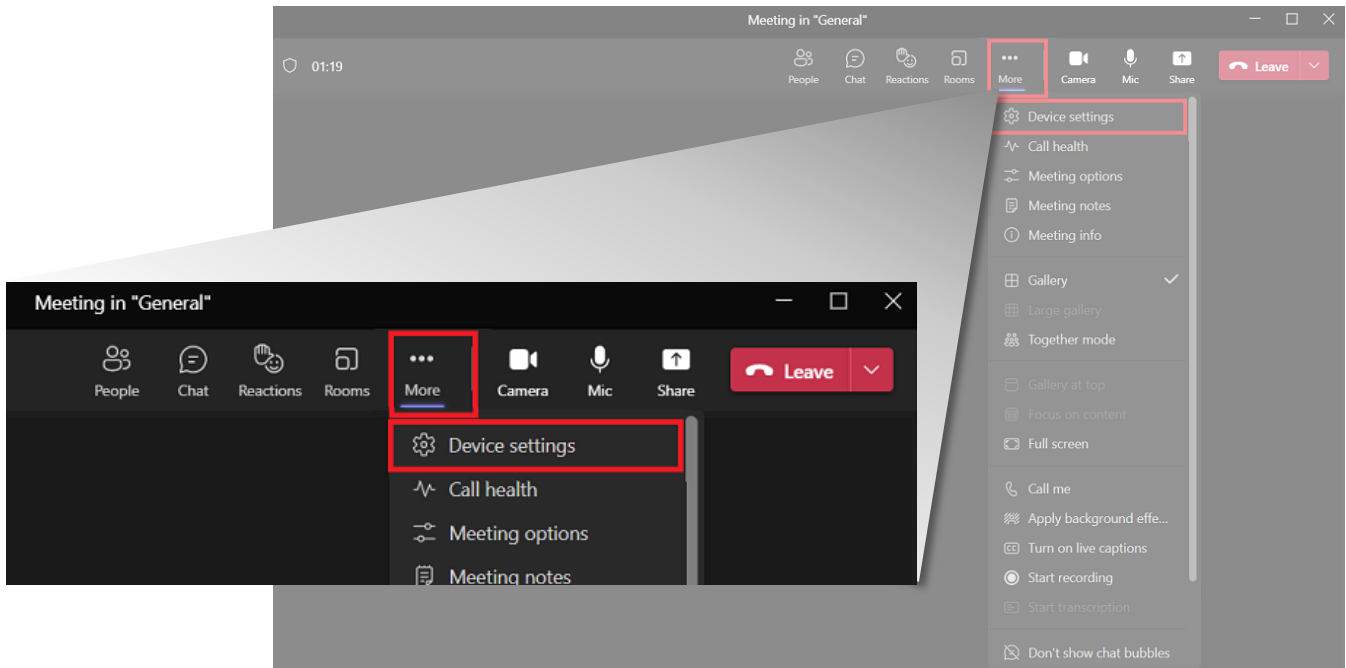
Meeting in "General"

01:19

People Chat Reactions Rooms More Camera Mic Share Leave

Device settings
Call health
Meeting options
Meeting notes
Meeting info
Gallery
Large gallery
Together mode
Gallery at top
Focus on content
Full screen
Call me
Apply background effe...
Turn on live captions
Start recording
Start transcription
Don't show chat bubbles

Meeting in "General"

People Chat Reactions Rooms More Camera Mic Share Leave

Device settings
Call health
Meeting options
Meeting notes